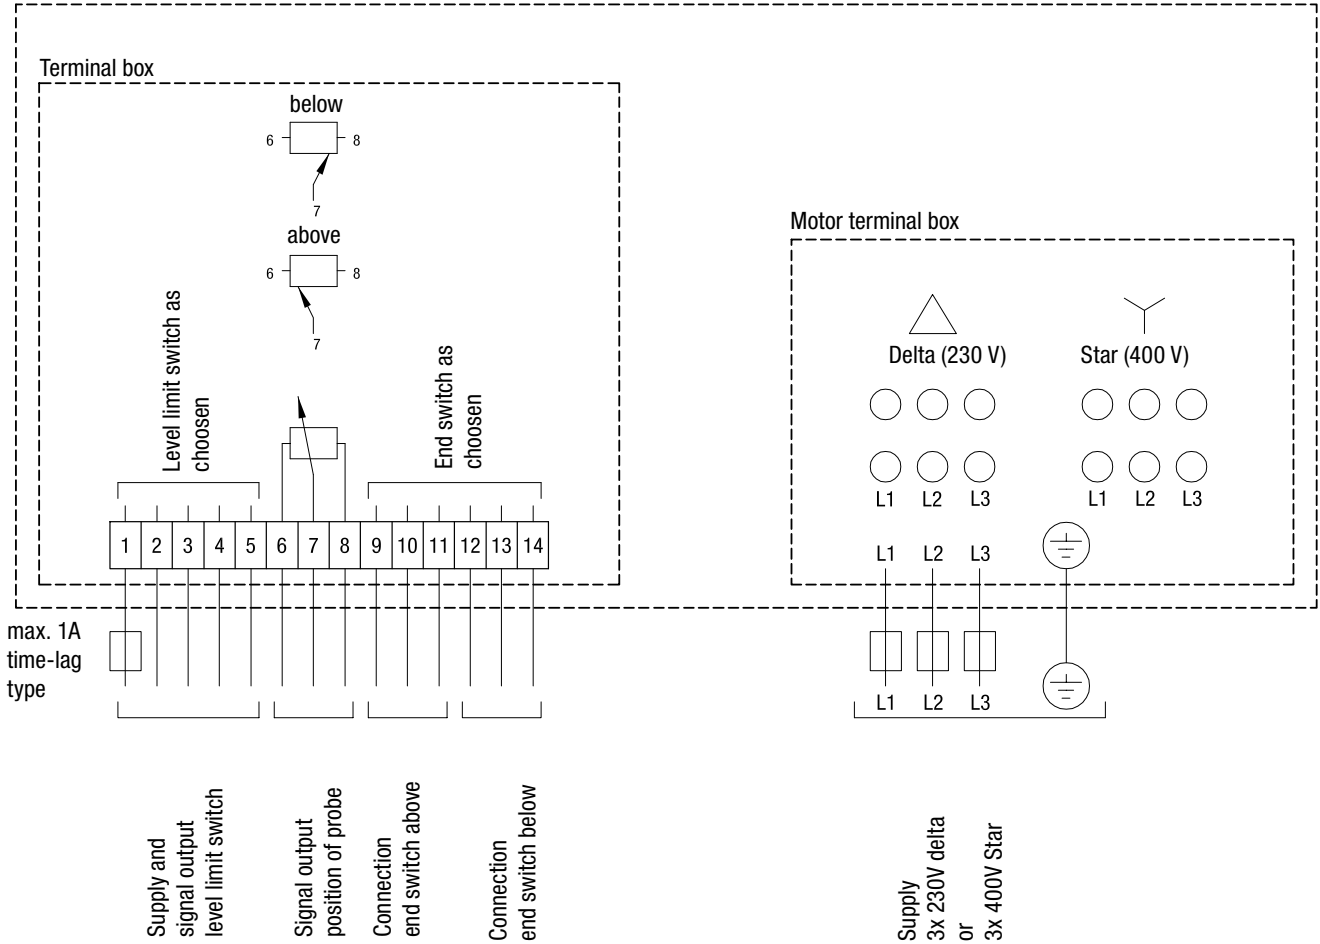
Terminal box

below

6 8

7

above

6 8

7

Level limit switch as choosen

End switch as choosen

| 1 | 2 | 3 | 4 | 5 | 6 | 7 | 8 | 9 | 10 | 11 | 12 | 13 | 14 |
|---|---|---|---|---|---|---|---|---|---|---|---|---|---|

max. 1A time-lag type

Supply and signal output level limit switch

Signal output position of probe

Connection end switch above

Connection end switch below

Motor terminal box

Delta (230 V)

Star (400 V)

L1 L2 L3

L1 L2 L3

L1 L2 L3

L1 L2 L3

Supply 3x 230V delta or 3x 400V Star